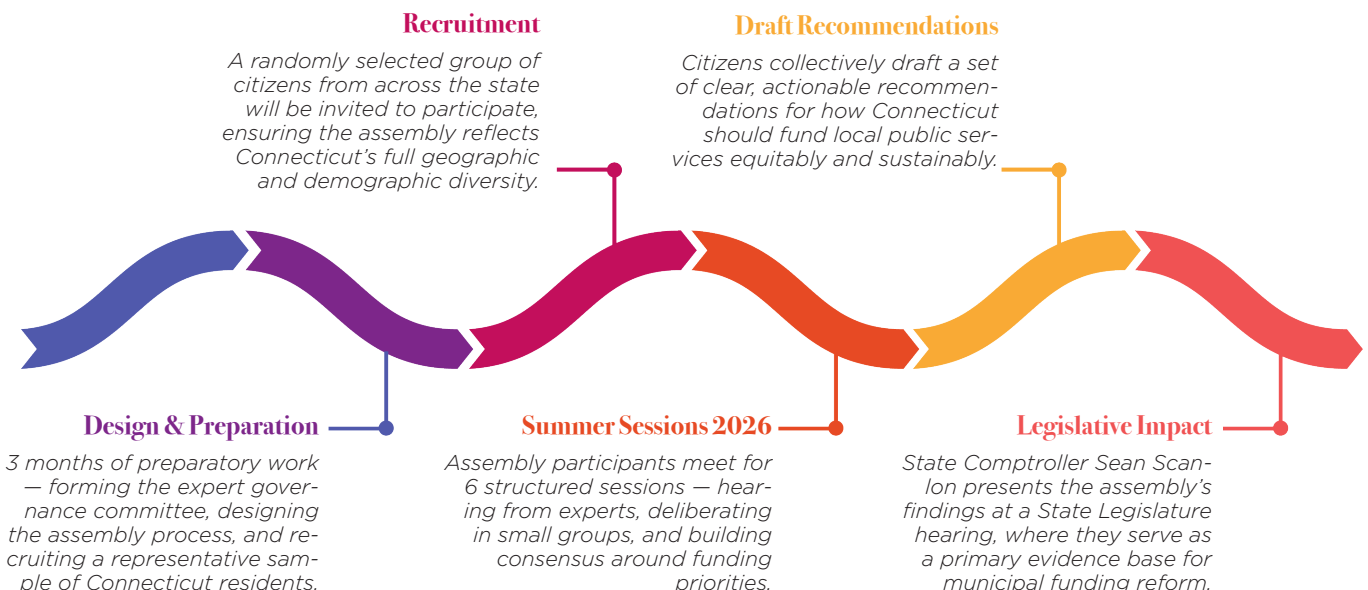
Recruitment

A randomly selected group of citizens from across the state will be invited to participate, ensuring the assembly reflects Connecticut's full geographic and demographic diversity.

Draft Recommendations

Citizens collectively draft a set of clear, actionable recommendations for how Connecticut should fund local public services equitably and sustainably.

Design & Preparation

3 months of preparatory work — forming the expert governance committee, designing the assembly process, and recruiting a representative sample of Connecticut residents.

Summer Sessions 2026

Assembly participants meet for 6 structured sessions — hearing from experts, deliberating in small groups, and building consensus around funding priorities.

Legislative Impact

State Comptroller Sean Scanlon presents the assembly's findings at a State Legislature hearing, where they serve as a primary evidence base for municipal funding reform.